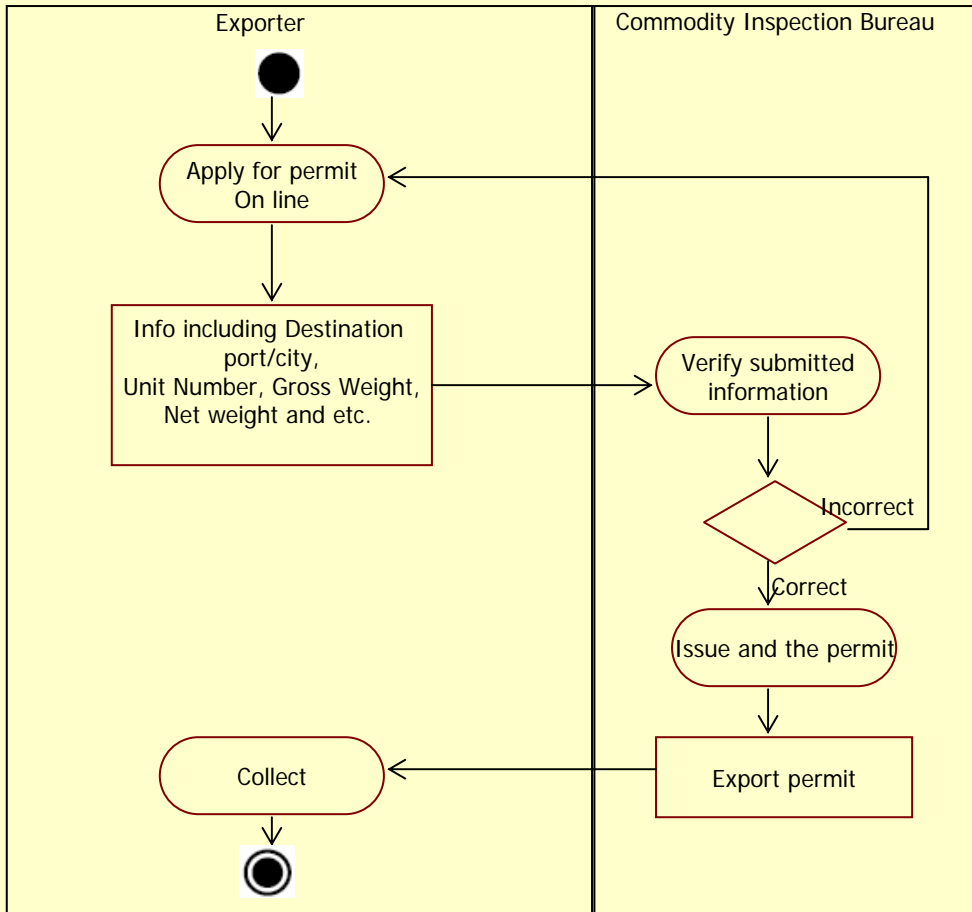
Exporter

Commodity Inspection Bureau

Apply for permit On line

Info including Destination port/city, Unit Number, Gross Weight, Net weight and etc.

Verify submitted information

Incorrect

Correct

Issue and the permit

Export permit

Collect